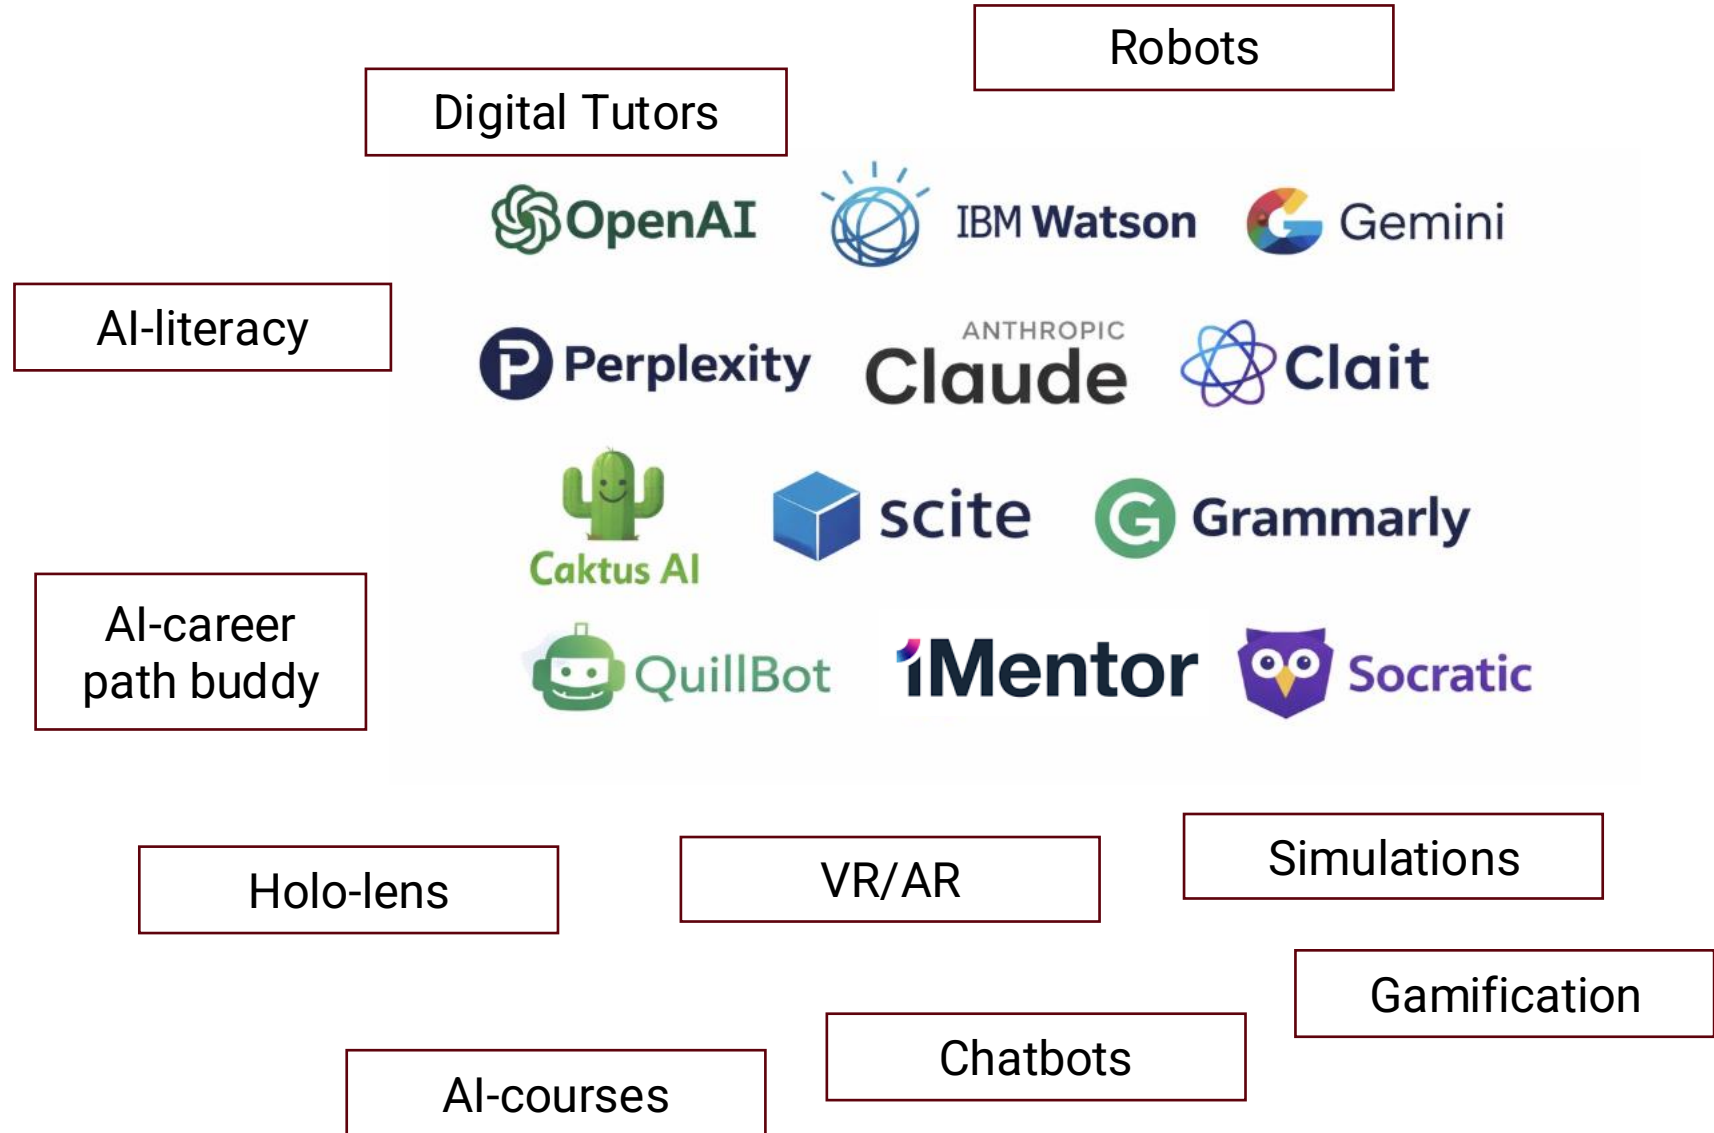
Robots

Digital Tutors

OpenAI IBM Watson Gemini

AI-literacy

Perplexity ANTHROPIC Claude Clait

Caktus AI scite Grammarly

AI-career path buddy

QuillBot iMentor Socratic

Holo-lens

VR/AR

Simulations

Gamification

Chatbots

AI-courses